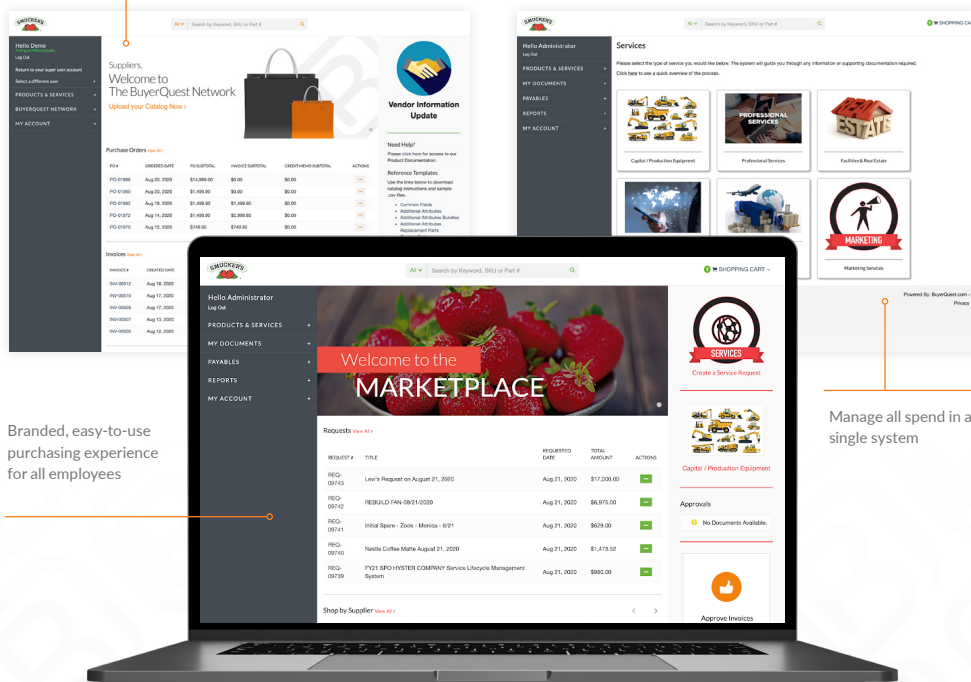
Smucker's

All | Search by Keyword, SKU or Part #

Hello Demo
Log Out
Return to your super user account
Select a different user
PRODUCTS & SERVICES
BUYERQUEST NETWORK
MY ACCOUNT

Suppliers,
Welcome to
The BuyerQuest Network
Upload your Catalog Now >

Vendor Information Update

Need Help?
Please click here for access to our Product Documentation.

Reference Templates
Use the links below to download catalog instructions and sample .csv files.
Common Fields
Additional Attributes
Additional Attributes Bundles
Additional Attributes
Replacement Parts

Purchase Orders View All >

| PO # | ORDERED DATE | PO SUBTOTAL | INVOICE SUBTOTAL | CREDIT MEMO SUBTOTAL | ACTIONS |
|---|---|---|---|---|---|
| PO-01986 | Aug 20, 2020 | $14,999.00 | $0.00 | $0.00 | |
| PO-01985 | Aug 20, 2020 | $1,499.00 | $0.00 | $0.00 | |
| PO-01980 | Aug 18, 2020 | $1,499.00 | $1,499.00 | $0.00 | |
| PO-01972 | Aug 14, 2020 | $1,499.00 | $2,999.00 | $0.00 | |
| PO-01970 | Aug 12, 2020 | $749.50 | $749.50 | $0.00 | |

Invoices View All >

| INVOICE # | CREATED DATE |
|---|---|
| INV-00512 | Aug 18, 2020 |
| INV-00510 | Aug 17, 2020 |
| INV-00508 | Aug 14, 2020 |
| INV-00507 | Aug 13, 2020 |
| INV-00505 | Aug 12, 2020 |

Smucker's
All | Search by Keyword, SKU or Part #
SHOPPING CA

Hello Administrator
Log Out
PRODUCTS & SERVICES
MY DOCUMENTS
PAYABLES
REPORTS
MY ACCOUNT

Services
Please select the type of service you would like below. The system will guide you through any information or supporting documentation required.
Click here to see a quick overview of the process.

Capital / Production Equipment
PROFESSIONAL SERVICES
Professional Services
REAL ESTATE
Facilities & Real Estate
MARKETING
Marketing Services

Powered By: BuyerQuest.com
Privacy

Smucker's
All | Search by Keyword, SKU or Part #
1 SHOPPING CART

Hello Administrator
Log Out
PRODUCTS & SERVICES
MY DOCUMENTS
PAYABLES
REPORTS
MY ACCOUNT

Welcome to the
MARKETPLACE

Requests View All >

| REQUEST # | TITLE | REQUESTED DATE | TOTAL AMOUNT | ACTIONS |
|---|---|---|---|---|
| REQ-09743 | Levi's Request on August 21, 2020 | Aug 21, 2020 | $17,000.00 | |
| REQ-09742 | REBUILD FAN-08/21/2020 | Aug 21, 2020 | $6,975.00 | |
| REQ-09741 | Initial Spare - Zook - Monica - 8/21 | Aug 21, 2020 | $629.00 | |
| REQ-09740 | Nestle Coffee Matte August 21, 2020 | Aug 21, 2020 | $1,473.52 | |
| REQ-09739 | FY21 SPO HYSTER COMPANY Service Lifecycle Management System | Aug 21, 2020 | $980.00 | |

Shop by Supplier View All >

SERVICES
Create a Service Request
Capital / Production Equipment
Approvals
No Documents Available.
Approve Invoices

Branded, easy-to-use purchasing experience for all employees

Manage all spend in a single system